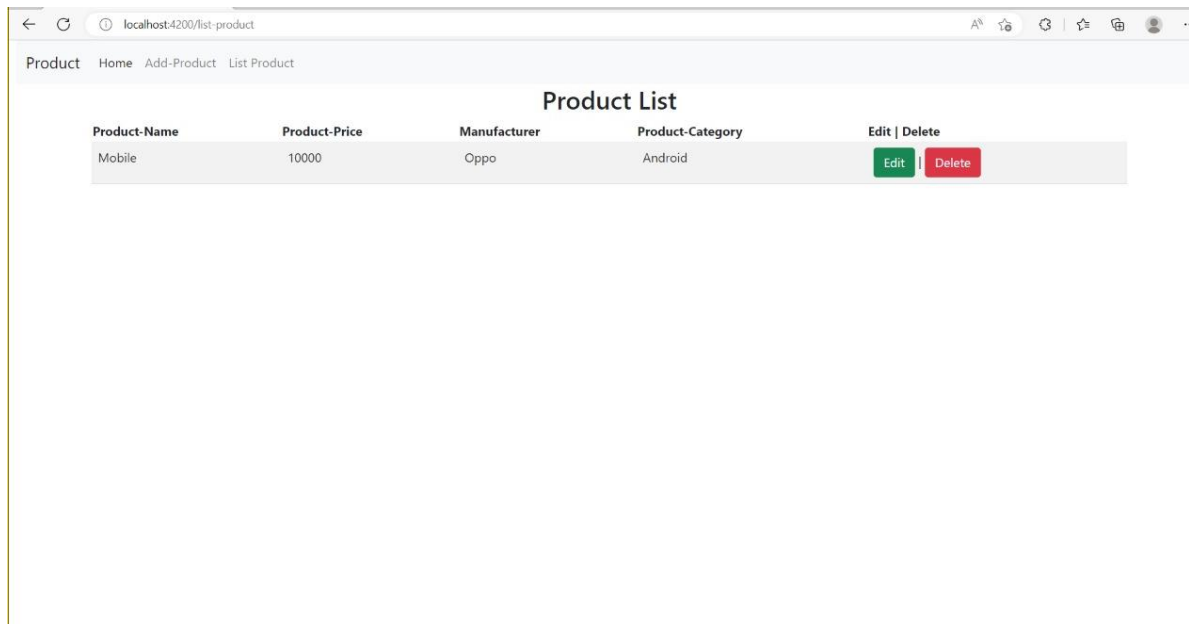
localhost:4200/list-product

Product Home Add-Product List Product

Product List

| Product-Name | Product-Price | Manufacturer | Product-Category | Edit \| Delete |
|---|---|---|---|---|
| Mobile | 10000 | Oppo | Android | Edit \| Delete |